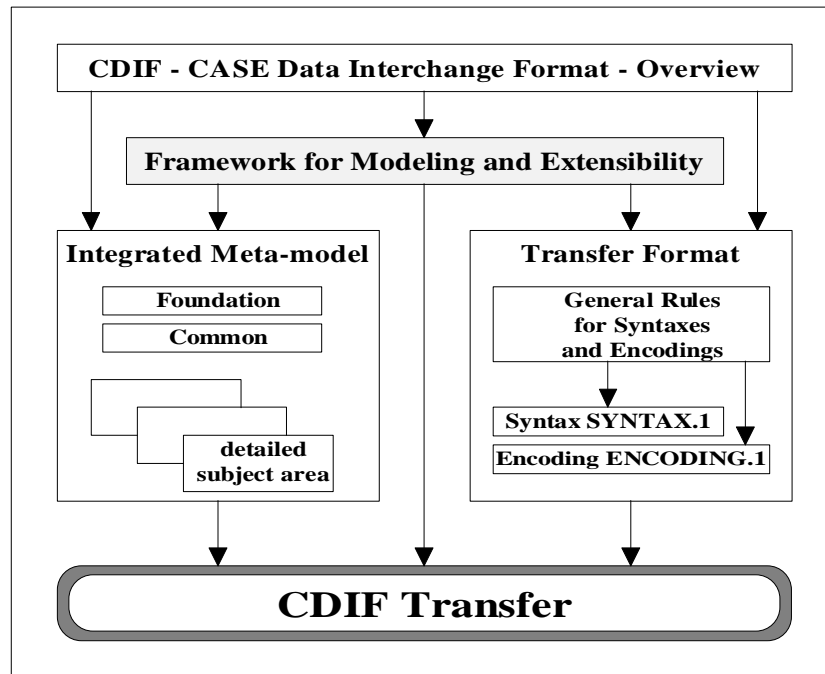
CDIF - CASE Data Interchange Format - Overview

Framework for Modeling and Extensibility

Integrated Meta-model

Foundation

Common

detailed subject area

Transfer Format

General Rules for Syntaxes and Encodings

Syntax SYNTAX.1

Encoding ENCODING.1

CDIF Transfer